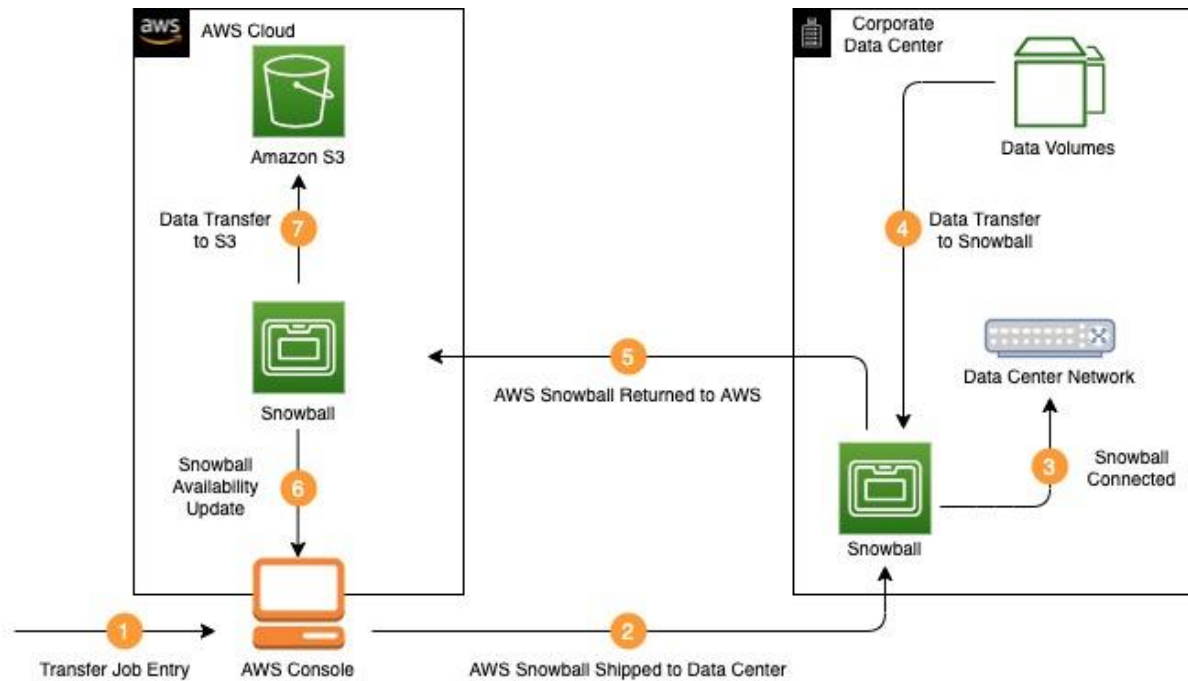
aws AWS Cloud

Amazon S3

Data Transfer to S3

7

Snowball

Snowball Availability Update

6

AWS Console

1

Transfer Job Entry

Corporate Data Center

Data Volumes

4

Data Transfer to Snowball

5

AWS Snowball Returned to AWS

Data Center Network

Snowball

3

Snowball Connected

2

AWS Snowball Shipped to Data Center